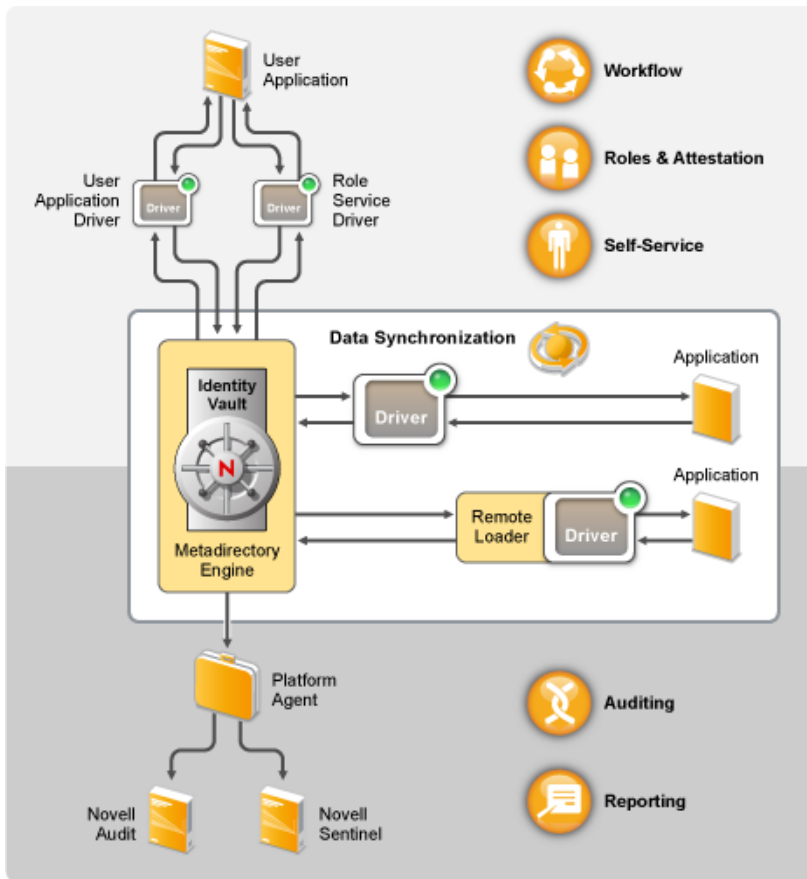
User Application

Workflow

User Application Driver

Driver

Driver

Role Service Driver

Roles & Attestation

Self-Service

Data Synchronization

Identity Vault

N

Metadirectory Engine

Driver

Application

Remote Loader

Driver

Application

Platform Agent

Auditing

Reporting

Novell Audit

Novell Sentinel